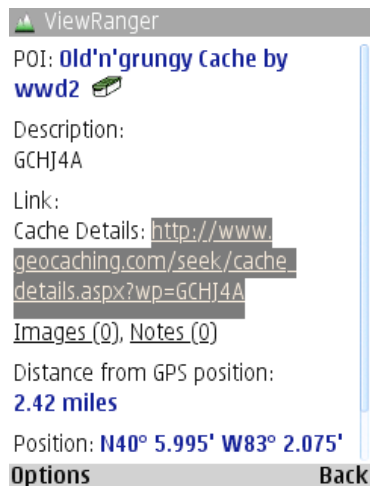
ViewRanger

POI: Old'n'grungy Cache by wwd2

Description:
GCHJ4A

Link:
Cache Details: http://www.geocaching.com/seek/cache_details.aspx?wp=GCHJ4A

Images (0), Notes (0)

Distance from GPS position:
2.42 miles

Position: N40° 5.995' W83° 2.075'

Options Back